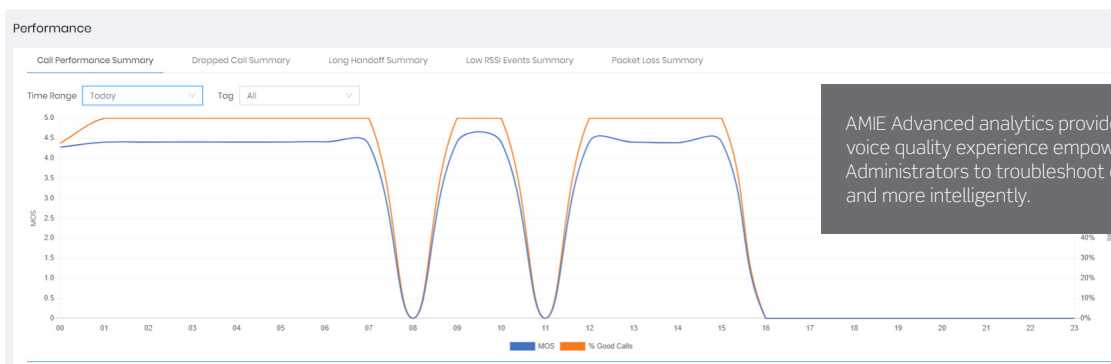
Performance

Call Performance Summary Dropped Call Summary Long Handoff Summary Low RSSI Events Summary Packet Loss Summary

Time Range Today Tag All

5.0
4.5
4.0
3.5
3.0
2.5
2.0
1.5
1.0
0.5
0

MOS

40%
30%
20%
10%
0%

00 01 02 03 04 05 06 07 08 09 10 11 12 13 14 15 16 17 18 19 20 21 22 23

MOS % Good Calls

AMIE Advanced analytics provid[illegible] voice quality experience empow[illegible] Administrators to troubleshoot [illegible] and more intelligently.